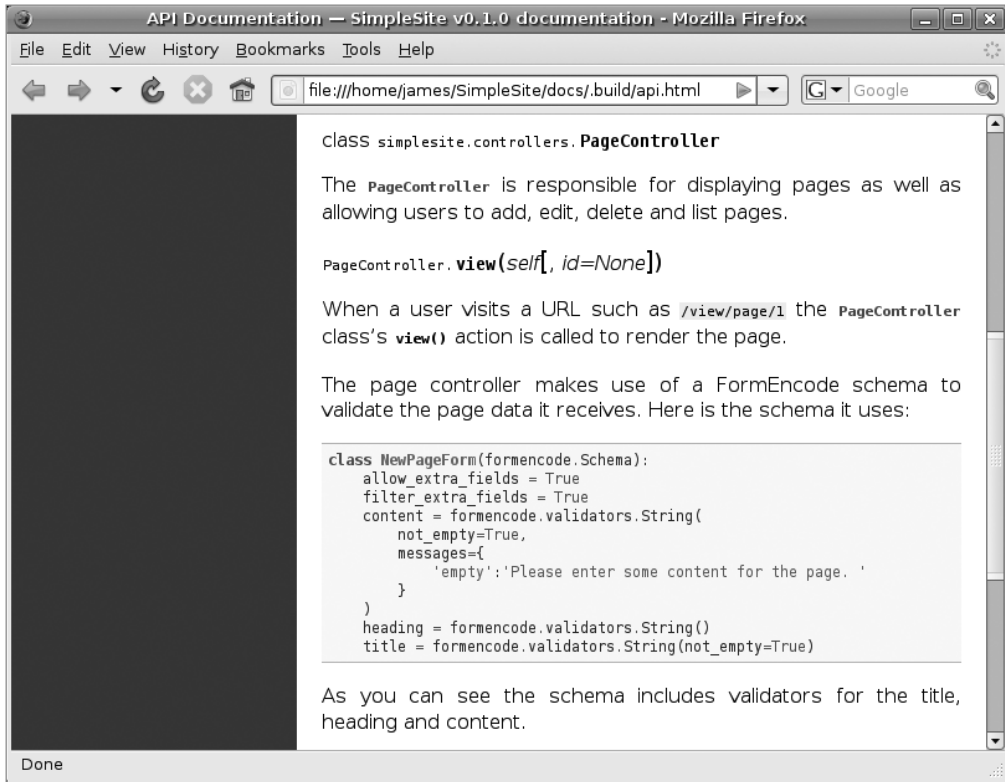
API Documentation — SimpleSite v0.1.0 documentation - Mozilla Firefox

File Edit View History Bookmarks Tools Help

file:///home/james/SimpleSite/docs/.build/api.html

Google

class simplesite.controllers.PageController

The PageController is responsible for displaying pages as well as allowing users to add, edit, delete and list pages.

PageController.view(*self*[, *id=None*])

When a user visits a URL such as /view/page/1 the PageController class's view() action is called to render the page.

The page controller makes use of a FormEncode schema to validate the page data it receives. Here is the schema it uses:

```
class NewPageForm(formencode.Schema):
    allow_extra_fields = True
    filter_extra_fields = True
    content = formencode.validators.String(
        not_empty=True,
        messages={
            'empty':'Please enter some content for the page. '
        }
    )
    heading = formencode.validators.String()
    title = formencode.validators.String(not_empty=True)
```

As you can see the schema includes validators for the title, heading and content.

Done